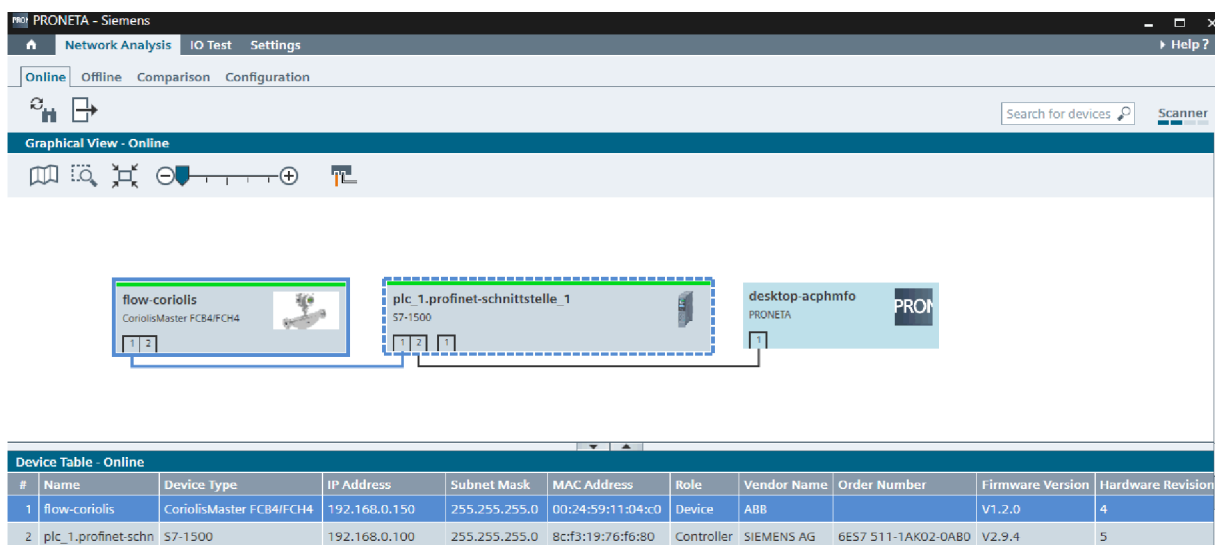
PRONETA - Siemens

Network Analysis IO Test Settings
Help ?

Online Offline Comparison Configuration

Search for devices
Scanner

Graphical View - Online

flow-coriolis
CoriolisMaster FCB4/FCH4
1 2

plc_1.profinet-schnittstelle_1
S7-1500
1 2 1

desktop-acphmfo
PRONETA
1

PRON

Device Table - Online

| # | Name | Device Type | IP Address | Subnet Mask | MAC Address | Role | Vendor Name | Order Number | Firmware Version | Hardware Revision |
|---|---|---|---|---|---|---|---|---|---|---|
| 1 | flow-coriolis | CoriolisMaster FCB4/FCH4 | 192.168.0.150 | 255.255.255.0 | 00:24:59:11:04:c0 | Device | ABB | | V1.2.0 | 4 |
| 2 | plc_1.profinet-schn | S7-1500 | 192.168.0.100 | 255.255.255.0 | 8c:f3:19:76:f6:80 | Controller | SIEMENS AG | 6ES7 511-1AK02-0AB0 | V2.9.4 | 5 |